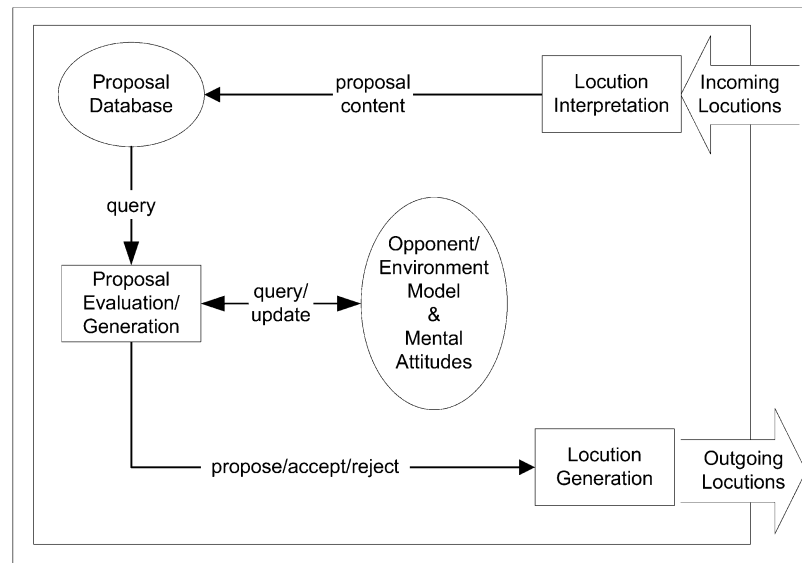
Proposal Database

proposal content

Locution Interpretation

Incoming Locutions

query

Proposal Evaluation/ Generation

query/ update

Opponent/ Environment Model & Mental Attitudes

propose/accept/reject

Locution Generation

Outgoing Locutions